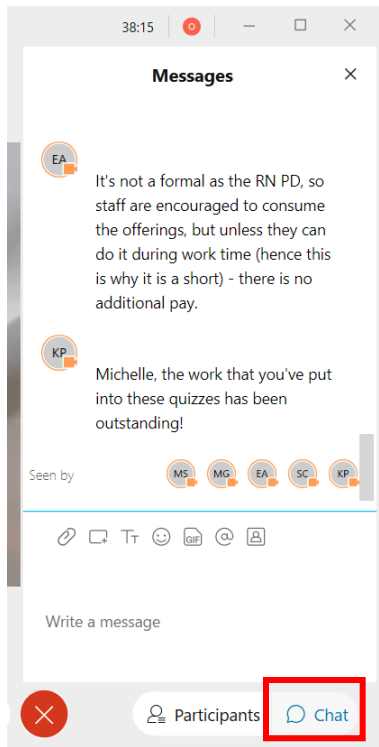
38:15

Messages

EA

It's not a formal as the RN PD, so staff are encouraged to consume the offerings, but unless they can do it during work time (hence this is why it is a short) - there is no additional pay.

KP

Michelle, the work that you've put into these quizzes has been outstanding!

Seen by MS MG EA SC KP

GIF

Write a message

Participants

Chat